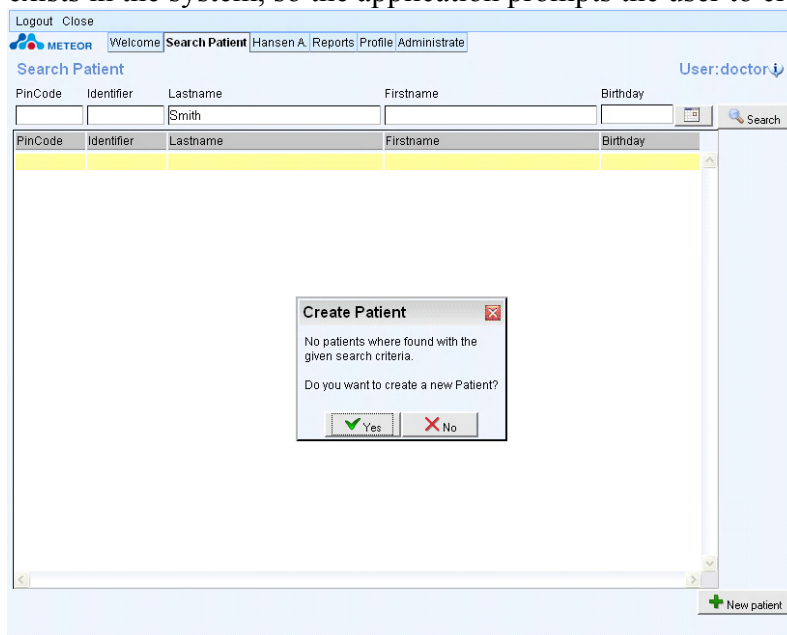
exists in the system, so the application prompts the user to cr

Logout Close

METEOR Welcome Search Patient Hansen A. Reports Profile Administrate

Search Patient

User:doctor

| PinCode | Identifier | Lastname | Firstname | Birthday |
|---|---|---|---|---|
| | | Smith | | |

Search

| PinCode | Identifier | Lastname | Firstname | Birthday |
|---|---|---|---|---|
| | | | | |

Create Patient

No patients where found with the given search criteria.

Do you want to create a new Patient?

Yes No

New patient